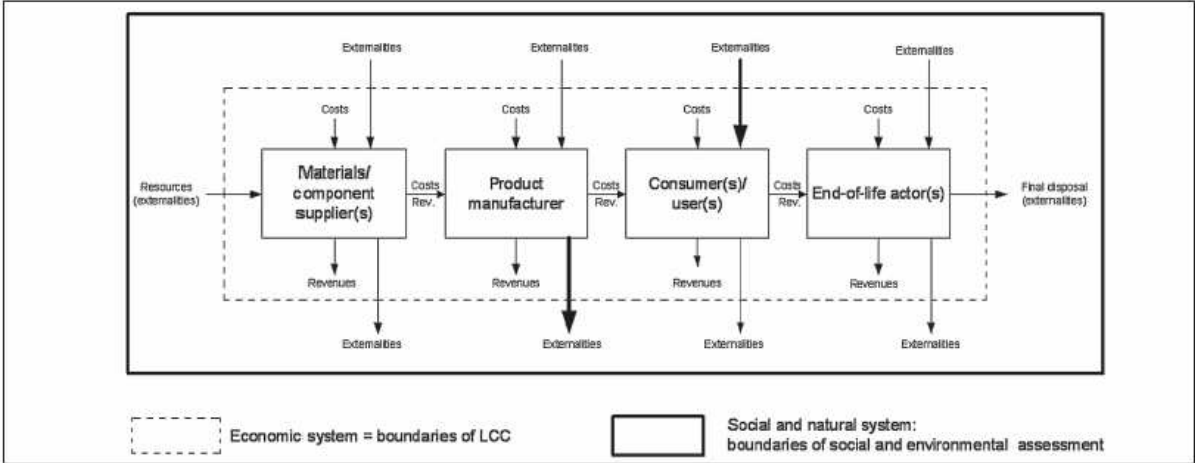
Externalities

Externalities

Externalities

Externalities

Costs

Costs

Costs

Costs

Resources (externalities)

Materials/ component supplier(s)

Costs Rev.

Product manufacturer

Costs Rev.

Consumer(s)/ user(s)

Costs Rev.

End-of-life actor(s)

Final disposal (externalities)

Revenues

Revenues

Revenues

Revenues

Externalities

Externalities

Externalities

Externalities

Economic system = boundaries of LCC

Social and natural system: boundaries of social and environmental assessment